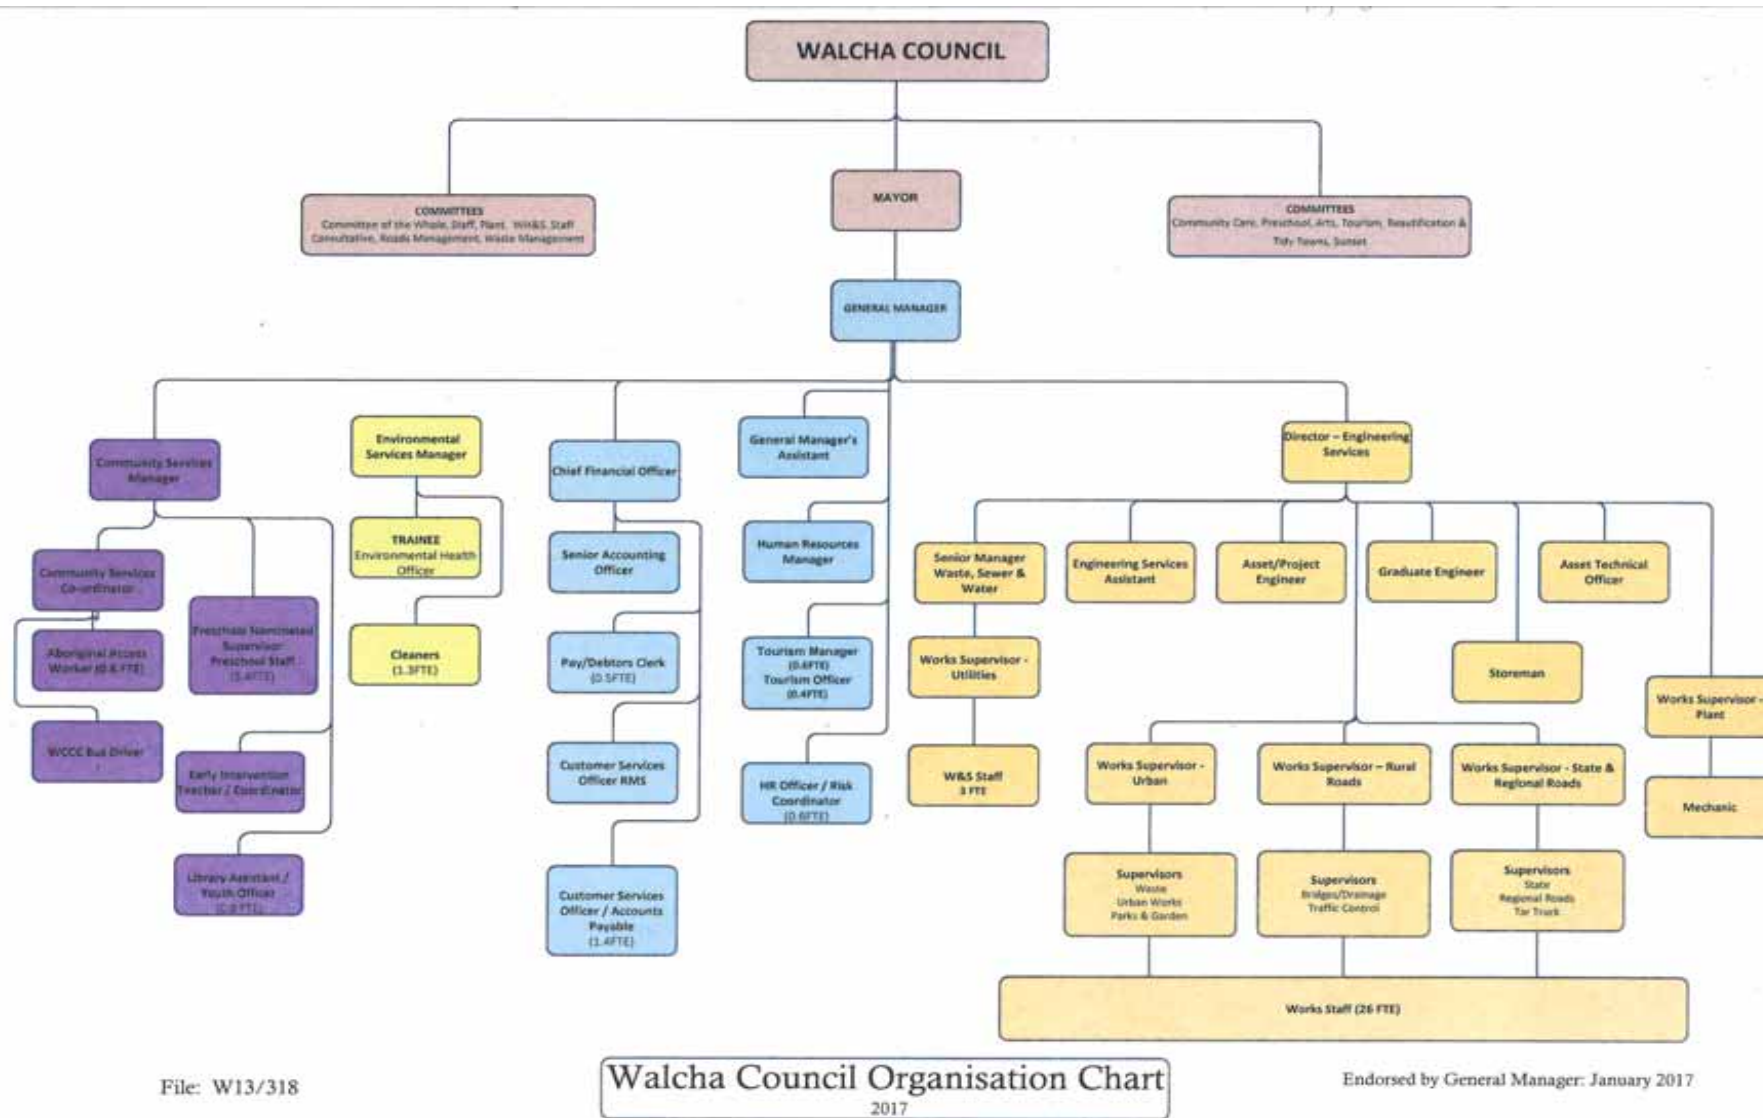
WALCHA COUNCIL

COMMITTEES
Committee of the Whole, Staff, Plant, W&S Staff Consultative, Roads Management, Waste Management

MAYOR

COMMITTEES
Community Care, Preschool, Arts, Tourism, Beautification & Tidy Towns, Sunset

GENERAL MANAGER

Community Services Manager

Environmental Services Manager

Chief Financial Officer

General Manager's Assistant

Director – Engineering Services

Community Services Co-ordinator

Aboriginal Access Worker (0.6 FTE)

WCCC Bus Driver

Preschool Nominated Supervisor Preschool Staff (5.4FTE)

Early Intervention Teacher / Coordinator

Library Assistant / Youth Officer (0.9 FTE)

TRAINEE Environmental Health Officer

Cleaners (1.3FTE)

Senior Accounting Officer

Pay/Debtors Clerk (0.5FTE)

Customer Services Officer RMS

Customer Services Officer / Accounts Payable (1.4FTE)

Human Resources Manager

Tourism Manager (0.6FTE) Tourism Officer (0.4FTE)

HR Officer / Risk Coordinator (0.6FTE)

Senior Manager Waste, Sewer & Water

Works Supervisor - Utilities

W&S Staff 3 FTE

Engineering Services Assistant

Asset/Project Engineer

Graduate Engineer

Asset Technical Officer

Storeman

Works Supervisor - Plant

Mechanic

Works Supervisor - Urban

Works Supervisor – Rural Roads

Works Supervisor - State & Regional Roads

Supervisors
Waste
Urban Works
Parks & Garden

Supervisors
Bridges/Drainage
Traffic Control

Supervisors
State
Regional Roads
Tar Truck

Works Staff (26 FTE)

File: W13/318

Walcha Council Organisation Chart
2017

Endorsed by General Manager: January 2017